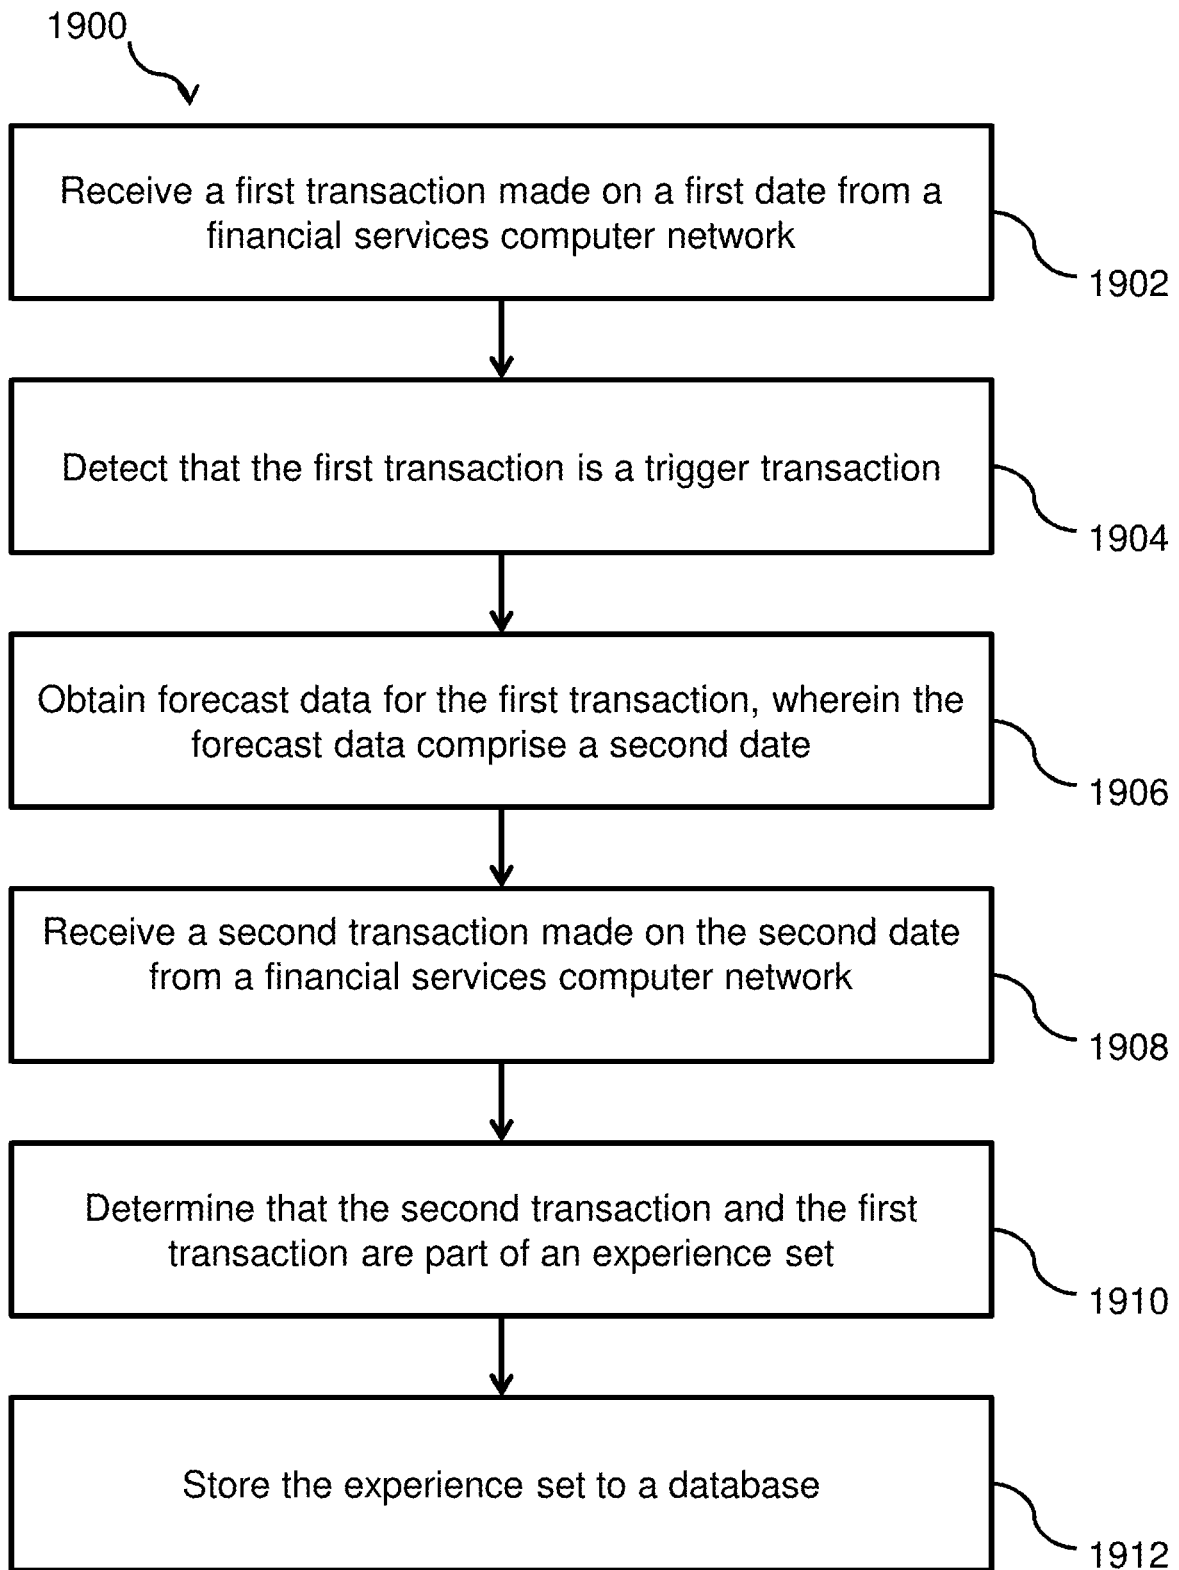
1900

Receive a first transaction made on a first date from a financial services computer network

1902

Detect that the first transaction is a trigger transaction

1904

Obtain forecast data for the first transaction, wherein the forecast data comprise a second date

1906

Receive a second transaction made on the second date from a financial services computer network

1908

Determine that the second transaction and the first transaction are part of an experience set

1910

Store the experience set to a database

1912